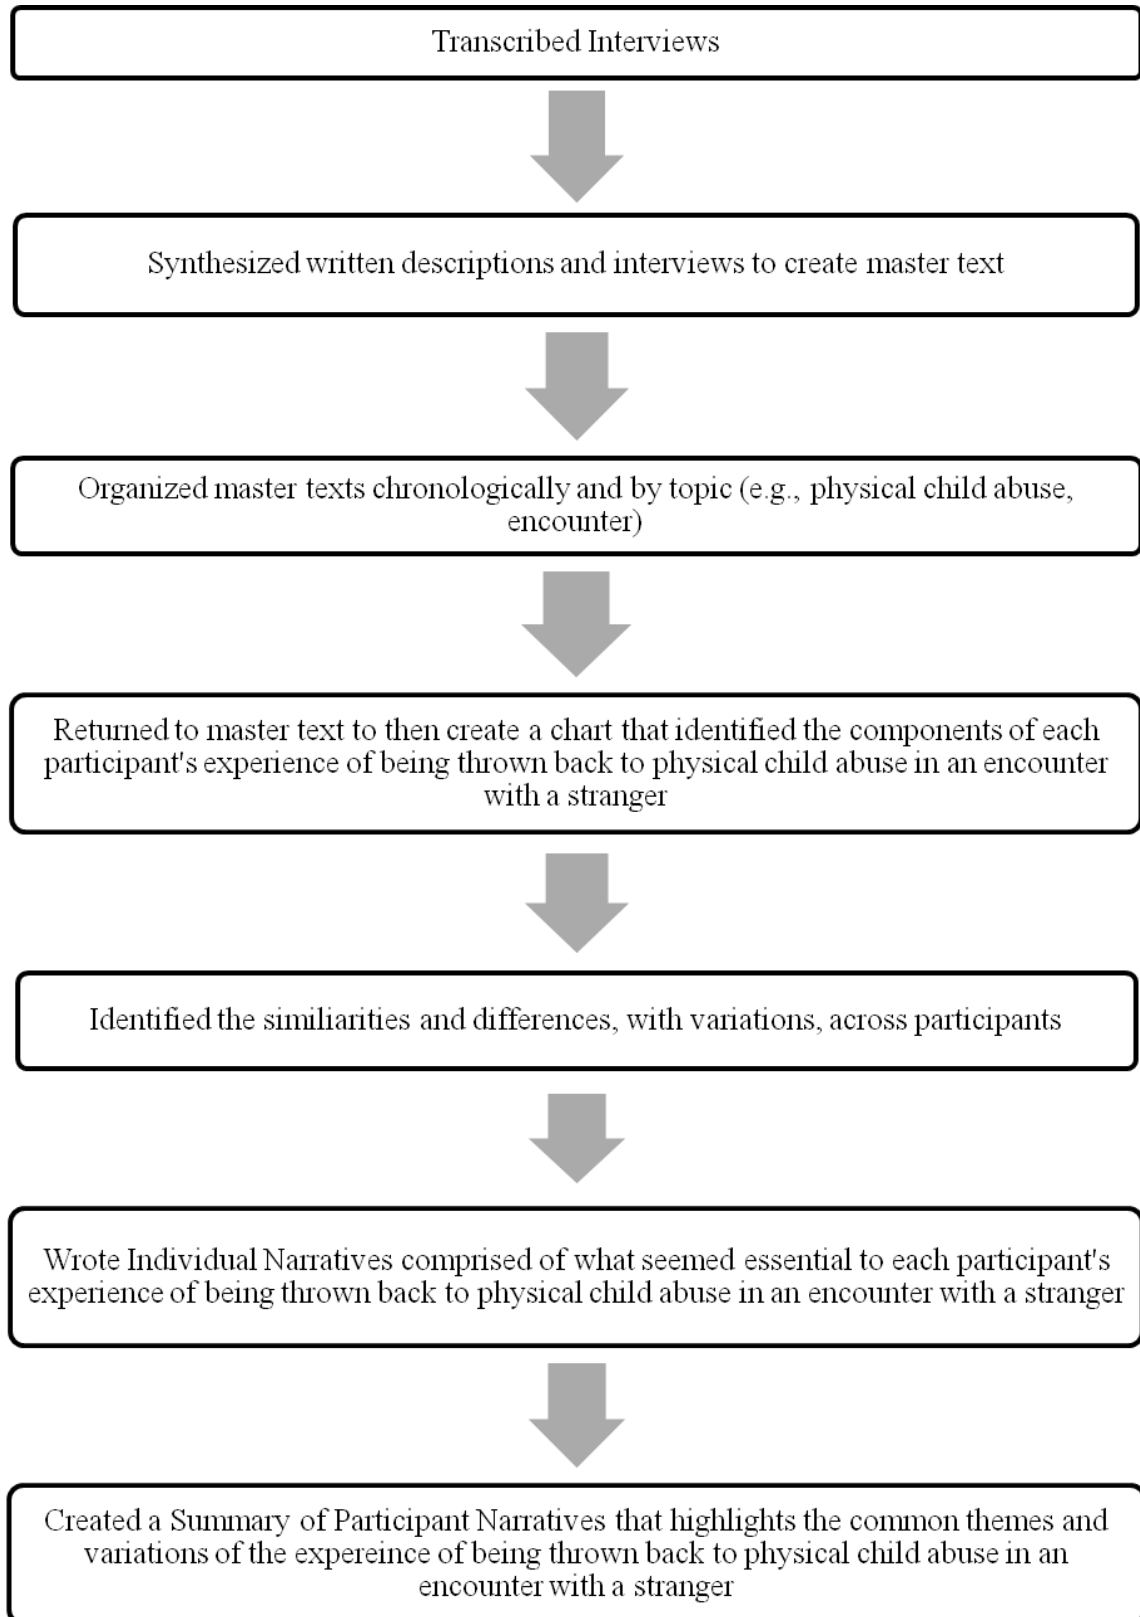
Transcribed Interviews

Synthesized written descriptions and interviews to create master text

Organized master texts chronologically and by topic (e.g., physical child abuse, encounter)

Returned to master text to then create a chart that identified the components of each participant's experience of being thrown back to physical child abuse in an encounter with a stranger

Identified the similiarities and differences, with variations, across participants

Wrote Individual Narratives comprised of what seemed essential to each participant's experience of being thrown back to physical child abuse in an encounter with a stranger

Created a Summary of Participant Narratives that highlights the common themes and variations of the expereince of being thrown back to physical child abuse in an encounter with a stranger